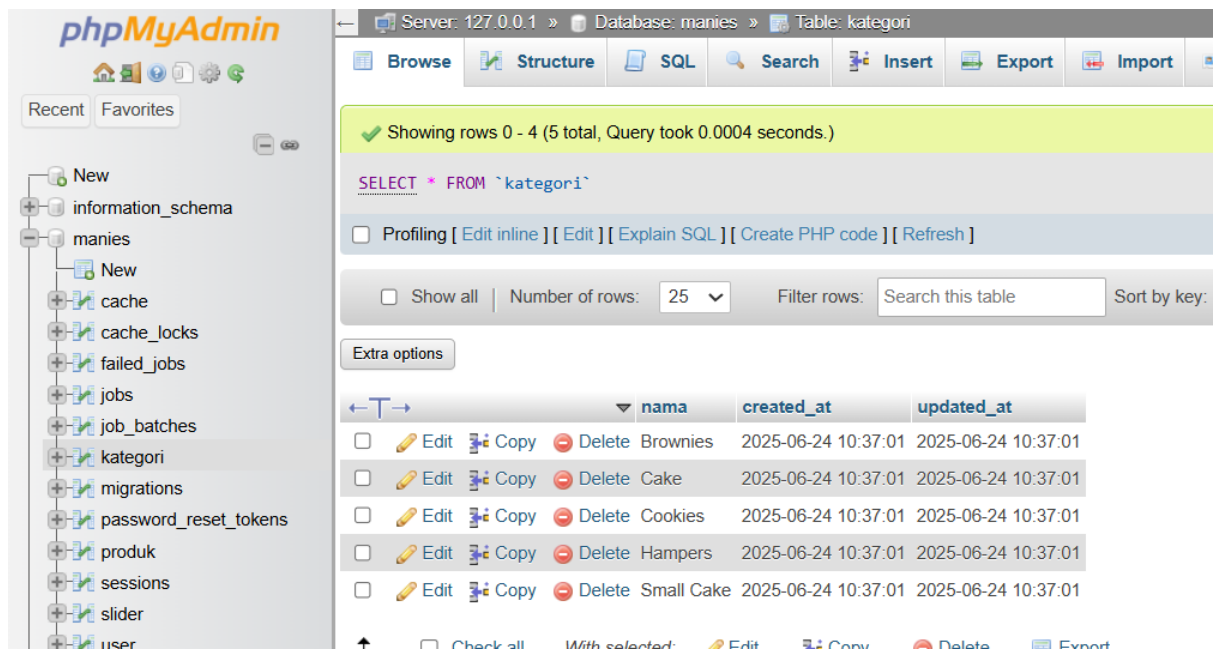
phpMyAdmin

Recent Favorites

New
information_schema
manies
New
cache
cache_locks
failed_jobs
jobs
job_batches
kategori
migrations
password_reset_tokens
produk
sessions
slider
user

Server: 127.0.0.1 » Database: manies » Table: kategori

Browse Structure SQL Search Insert Export Import

Showing rows 0 - 4 (5 total, Query took 0.0004 seconds.)

SELECT * FROM `kategori`

Profiling [ Edit inline ] [ Edit ] [ Explain SQL ] [ Create PHP code ] [ Refresh ]

Show all | Number of rows: 25 Filter rows: Search this table Sort by key:

Extra options

| ←T→ | nama | created_at | updated_at |
|---|---|---|---|
| Edit Copy Delete | Brownies | 2025-06-24 10:37:01 | 2025-06-24 10:37:01 |
| Edit Copy Delete | Cake | 2025-06-24 10:37:01 | 2025-06-24 10:37:01 |
| Edit Copy Delete | Cookies | 2025-06-24 10:37:01 | 2025-06-24 10:37:01 |
| Edit Copy Delete | Hampers | 2025-06-24 10:37:01 | 2025-06-24 10:37:01 |
| Edit Copy Delete | Small Cake | 2025-06-24 10:37:01 | 2025-06-24 10:37:01 |

Check all With selected: Edit Copy Delete Export